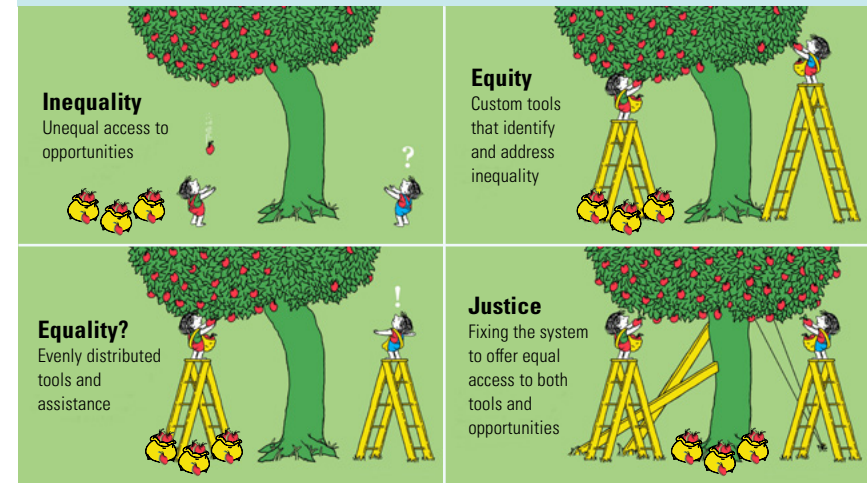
Inequality
Unequal access to opportunities

?

Equity
Custom tools that identify and address inequality

!

Equality?
Evenly distributed tools and assistance

Justice
Fixing the system to offer equal access to both tools and opportunities